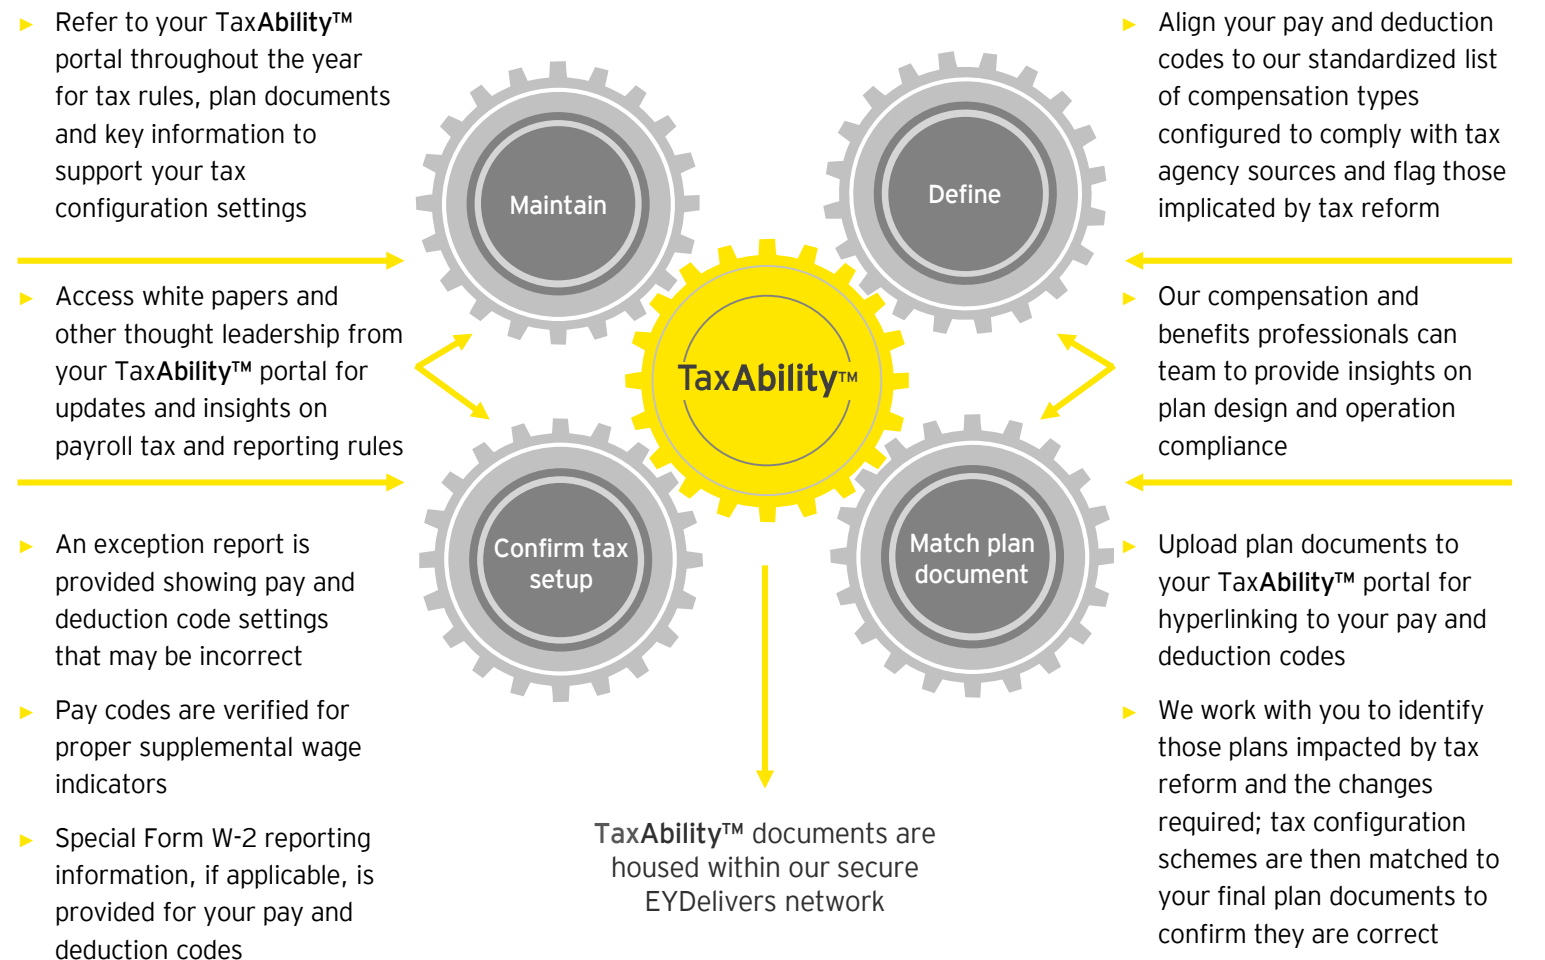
▶ Refer to your TaxAbility™ portal throughout the year for tax rules, plan documents and key information to support your tax configuration settings

▶ Access white papers and other thought leadership from your TaxAbility™ portal for updates and insights on payroll tax and reporting rules

▶ An exception report is provided showing pay and deduction code settings that may be incorrect

▶ Pay codes are verified for proper supplemental wage indicators

▶ Special Form W-2 reporting information, if applicable, is provided for your pay and deduction codes

Maintain

Define

TaxAbility™

Confirm tax setup

Match plan document

TaxAbility™ documents are housed within our secure EYDelivers network

▶ Align your pay and deduction codes to our standardized list of compensation types configured to comply with tax agency sources and flag those implicated by tax reform

▶ Our compensation and benefits professionals can team to provide insights on plan design and operation compliance

▶ Upload plan documents to your TaxAbility™ portal for hyperlinking to your pay and deduction codes

▶ We work with you to identify those plans impacted by tax reform and the changes required; tax configuration schemes are then matched to your final plan documents to confirm they are correct